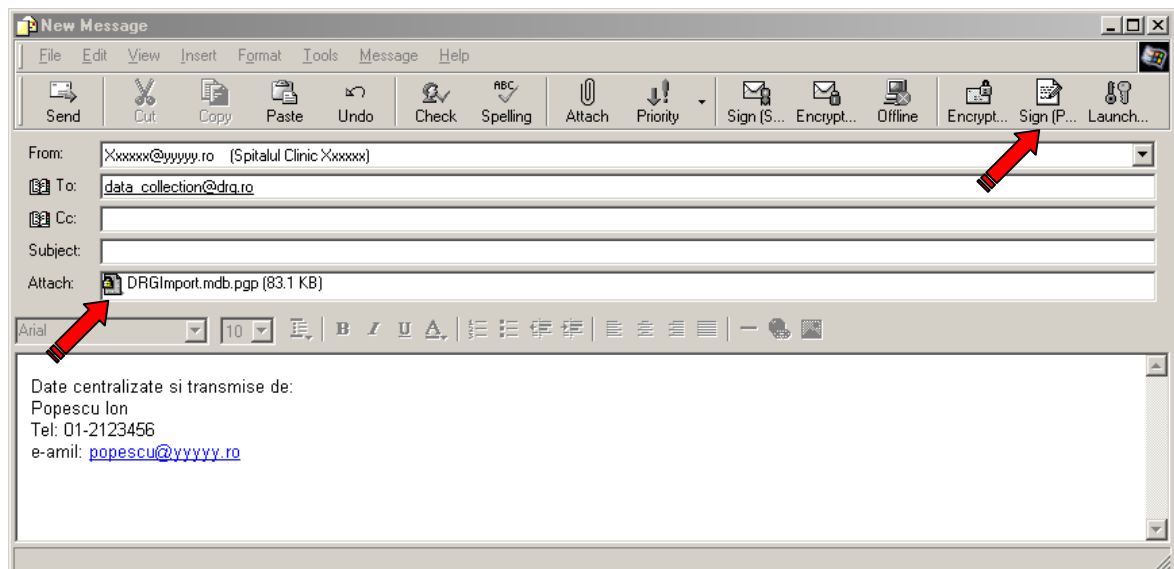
New Message

File Edit View Insert Format Tools Message Help

Send Cut Copy Paste Undo Check Spelling Attach Priority Sign (S... Encrypt... Offline Encrypt... Sign (P... Launch...

From: Xxxxxx@yyyyy.ro (Spitalul Clinic Xxxxxx)
To: data_collection@drg.ro
Cc:
Subject:
Attach: DRGImport.mdb.pgp (83.1 KB)

Arial 10

Date centralizate si transmise de:
Popescu Ion
Tel: 01-2123456
e-amil: popescu@yyyyy.ro